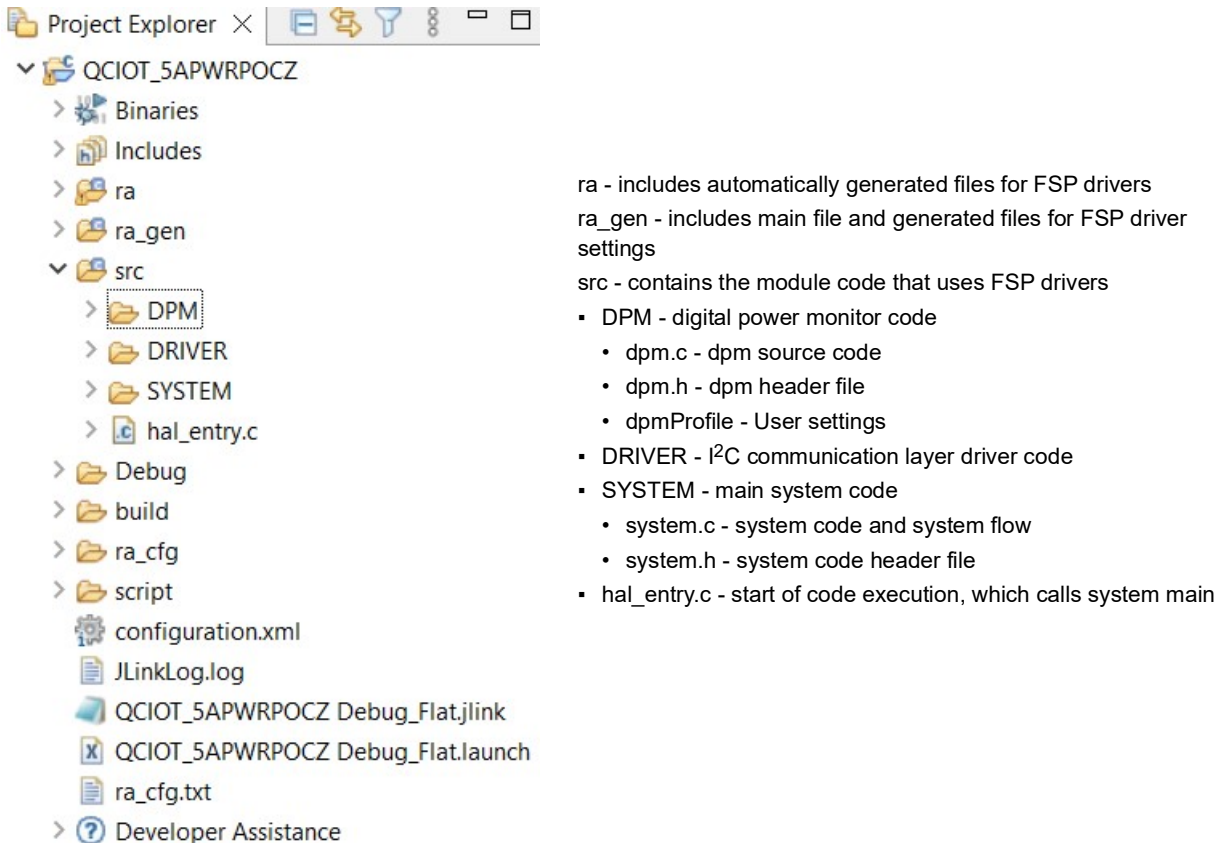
Project Explorer ×

QCIOT_5APWRPOCZ
Binaries
Includes
ra
ra_gen
src
DPM
DRIVER
SYSTEM
hal_entry.c
Debug
build
ra_cfg
script
configuration.xml
JLinkLog.log
QCIOT_5APWRPOCZ Debug_Flat.jlink
QCIOT_5APWRPOCZ Debug_Flat.launch
ra_cfg.txt
Developer Assistance

ra - includes automatically generated files for FSP drivers
ra_gen - includes main file and generated files for FSP driver settings
src - contains the module code that uses FSP drivers
▪ DPM - digital power monitor code
• dpm.c - dpm source code
• dpm.h - dpm header file
• dpmProfile - User settings
▪ DRIVER - I$^2$C communication layer driver code
▪ SYSTEM - main system code
• system.c - system code and system flow
• system.h - system code header file
▪ hal_entry.c - start of code execution, which calls system main